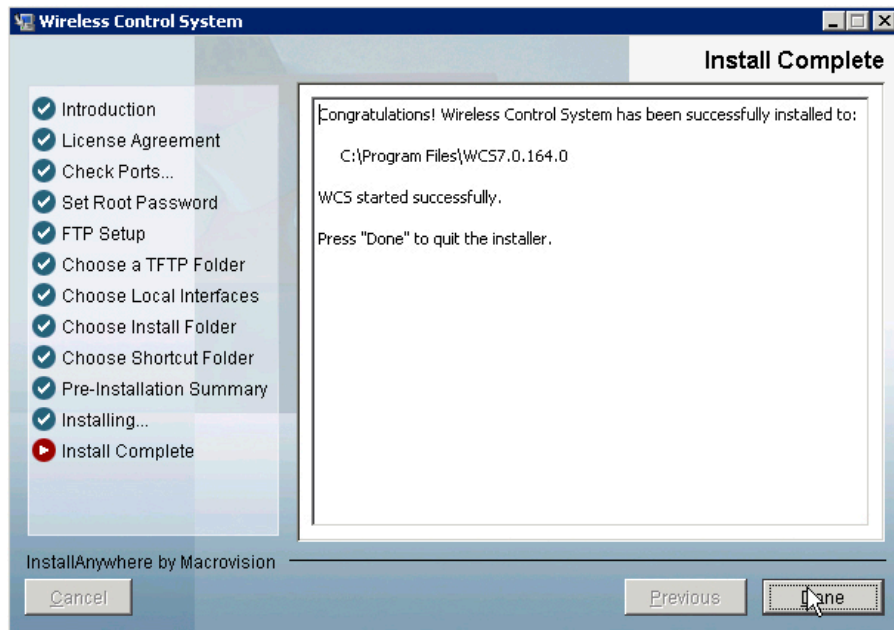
Wireless Control System

Install Complete

Introduction
License Agreement
Check Ports...
Set Root Password
FTP Setup
Choose a TFTP Folder
Choose Local Interfaces
Choose Install Folder
Choose Shortcut Folder
Pre-Installation Summary
Installing...
Install Complete

Congratulations! Wireless Control System has been successfully installed to:

C:\Program Files\WCS7.0.164.0

WCS started successfully.

Press "Done" to quit the installer.

InstallAnywhere by Macrovision

Cancel

Previous

Done